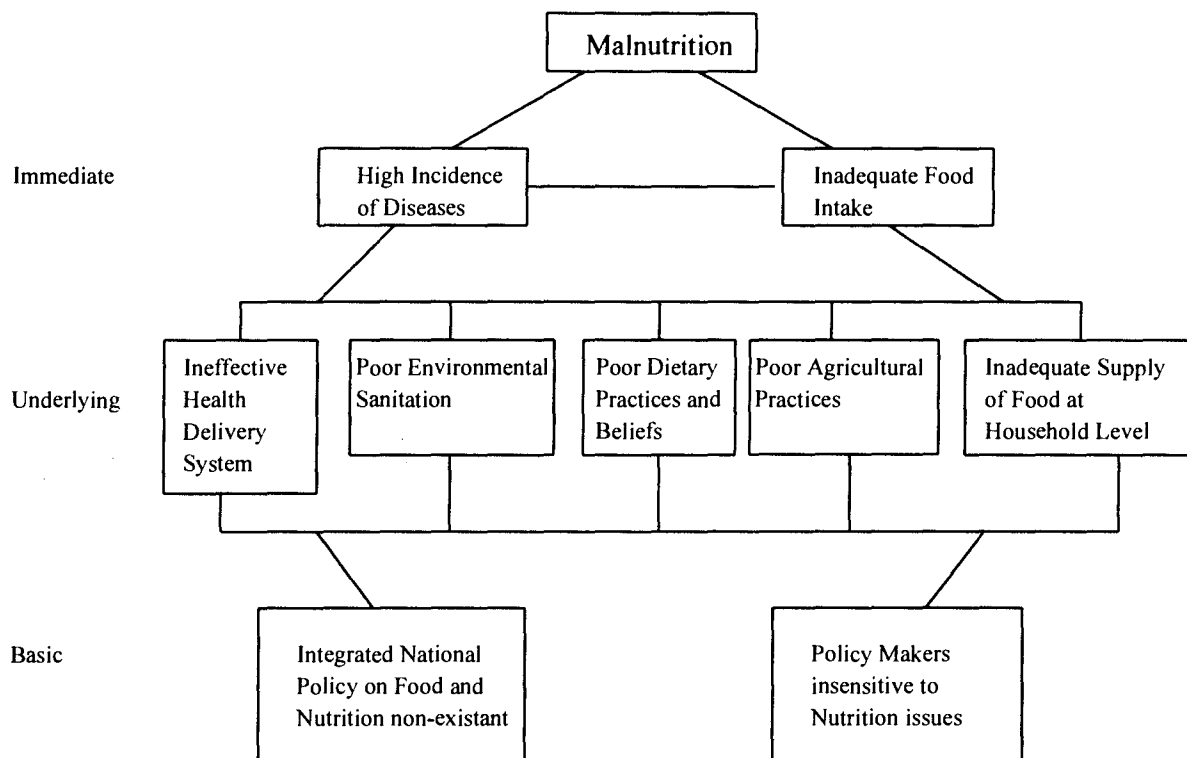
Malnutrition

Immediate

High Incidence of Diseases

Inadequate Food Intake

Underlying

Ineffective Health Delivery System

Poor Environmental Sanitation

Poor Dietary Practices and Beliefs

Poor Agricultural Practices

Inadequate Supply of Food at Household Level

Basic

Integrated National Policy on Food and Nutrition non-existant

Policy Makers insensitive to Nutrition issues